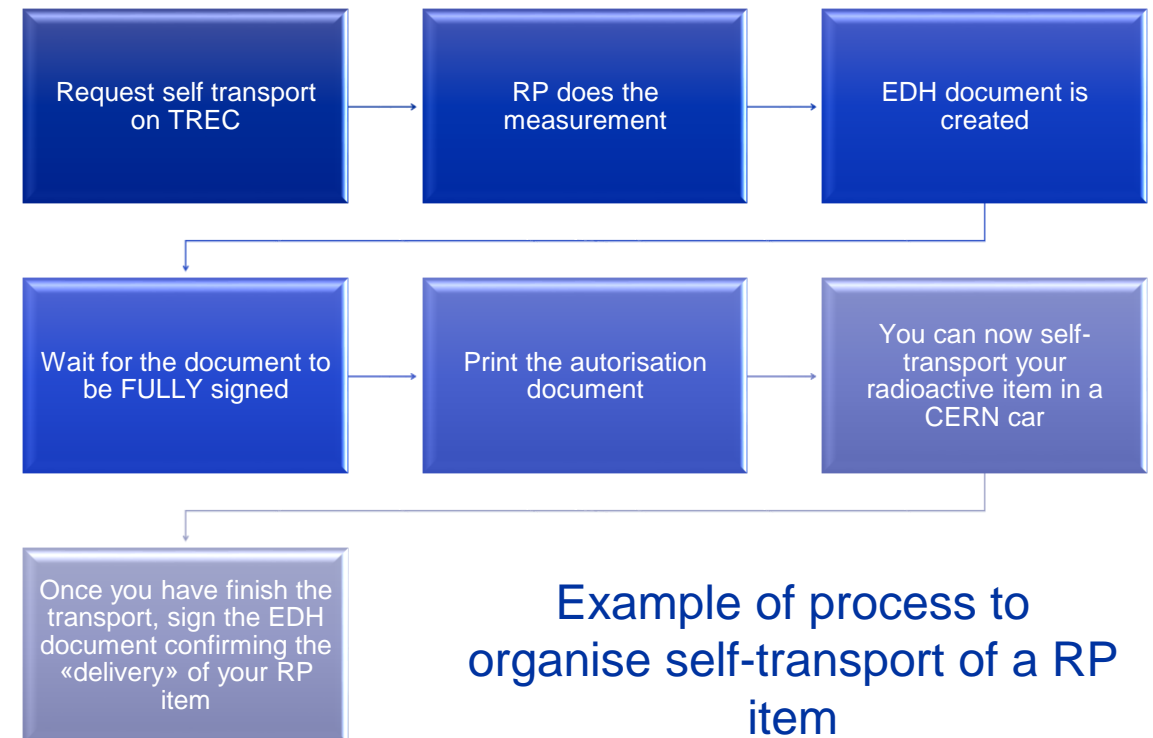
Request self transport on TREC

RP does the measurement

EDH document is created

Wait for the document to be FULLY signed

Print the autorisation document

You can now self-transport your radioactive item in a CERN car

Once you have finish the transport, sign the EDH document confirming the «delivery» of your RP item

Example of process to organise self-transport of a RP item